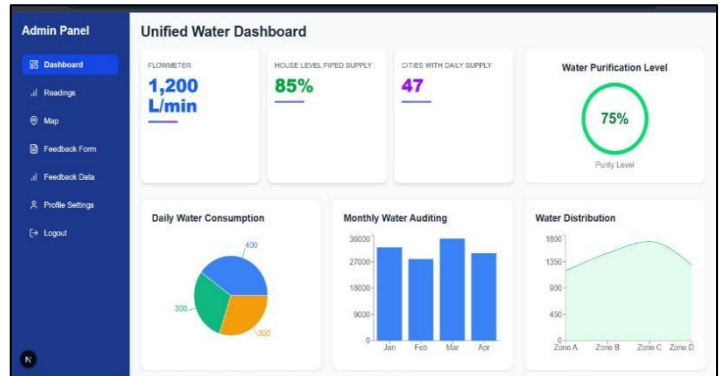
Admin Panel

Dashboard
Readings
Map
Feedback Form
Feedback Data
Profile Settings
Logout

N

Unified Water Dashboard

FLOWMETER
1,200 L/min

HOUSE LEVEL PIPED SUPPLY
85%

CITIES WITH DAILY SUPPLY
47

Water Purification Level
75%
Purity Level

Daily Water Consumption
400
300
300

Monthly Water Auditing
36000
27000
18000
9000
0
Jan
Feb
Mar
Apr

Water Distribution
1800
1350
900
450
0
Zone A
Zone B
Zone C
Zone D